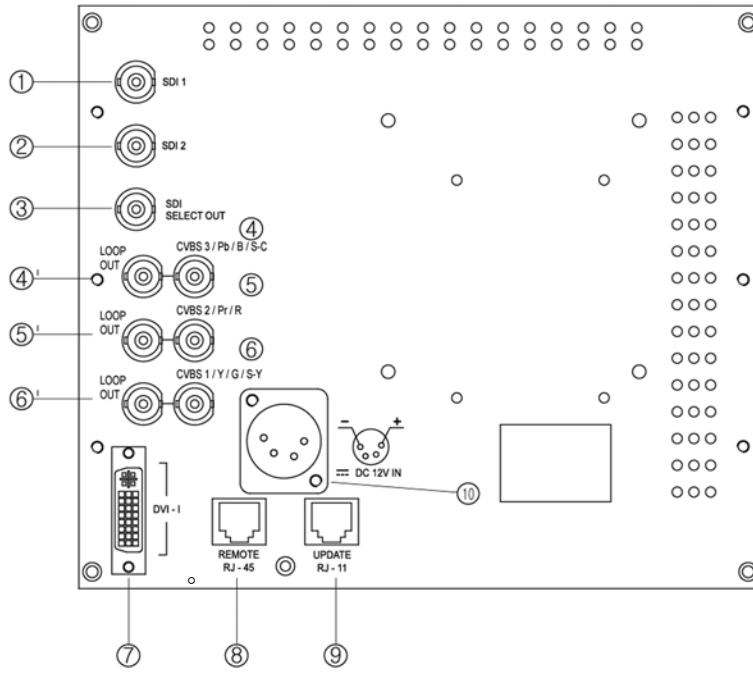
① SDI 1

② SDI 2

③ SDI SELECT OUT

④ CVBS 3 / Pb / B / S-C

④' LOOP OUT

⑤ CVBS 2 / Pr / R

⑤' LOOP OUT

⑥ CVBS 1 / Y / G / S-Y

⑥' LOOP OUT

– +

DC 12V IN

⑩

DVI - I

REMOTE RJ - 45

UPDATE RJ - 11

⑦ ⑧ ⑨